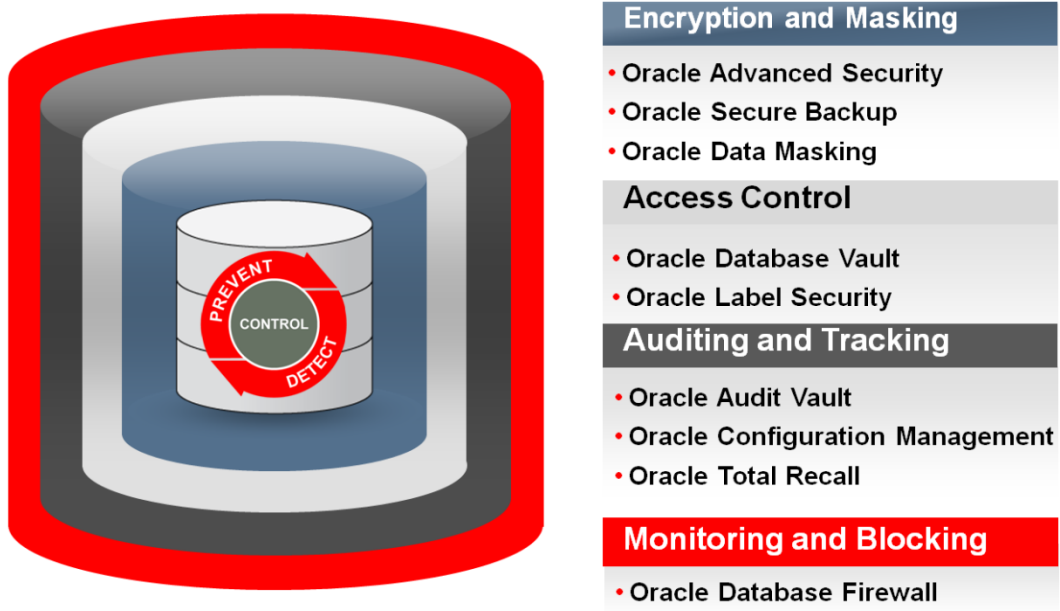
PREVENT

CONTROL

DETECT

Encryption and Masking

• Oracle Advanced Security
• Oracle Secure Backup
• Oracle Data Masking

Access Control

• Oracle Database Vault
• Oracle Label Security

Auditing and Tracking

• Oracle Audit Vault
• Oracle Configuration Management
• Oracle Total Recall

Monitoring and Blocking

• Oracle Database Firewall